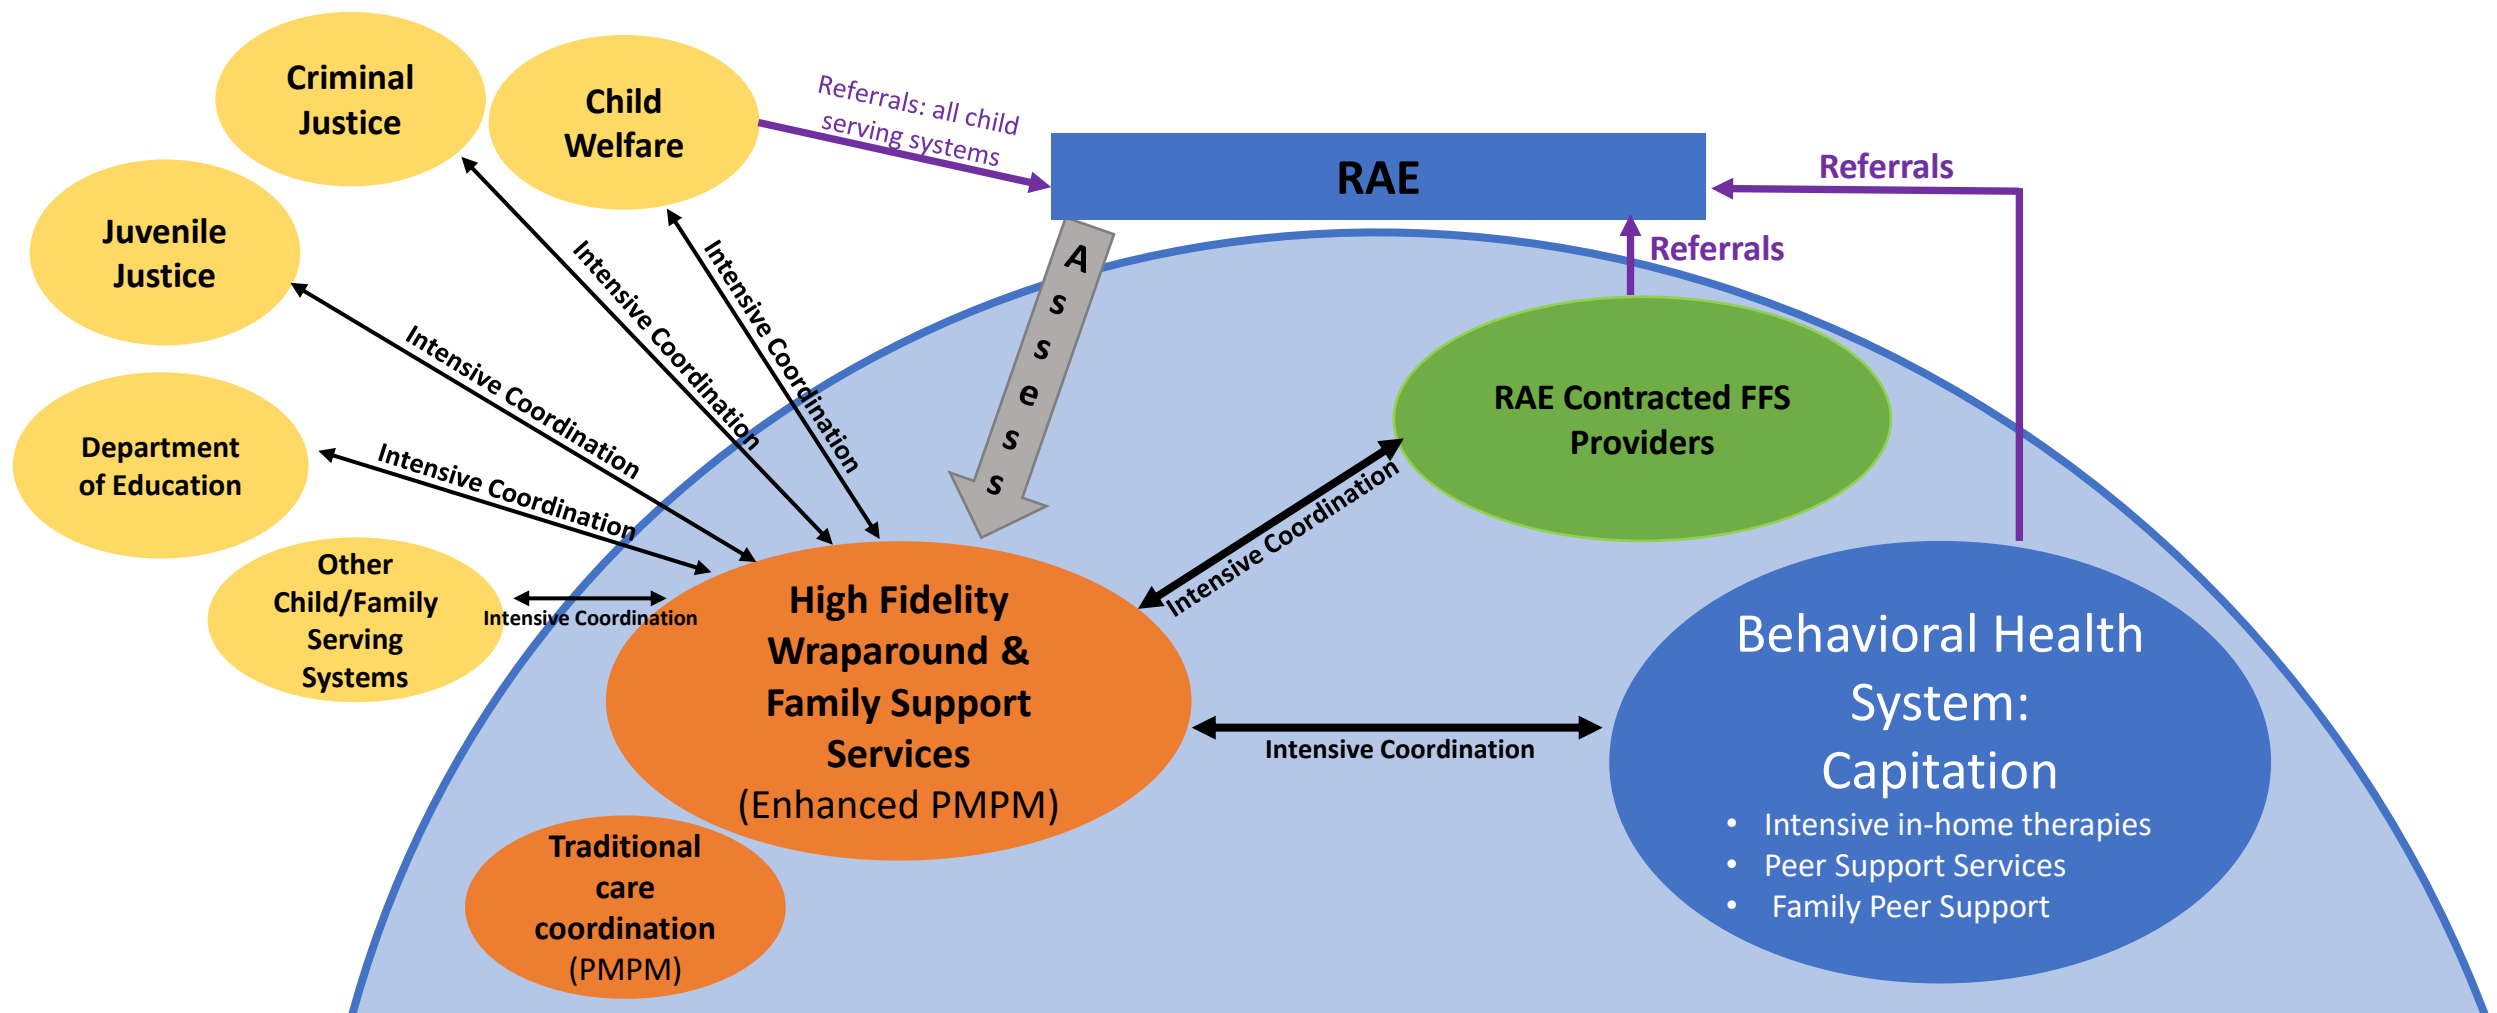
Criminal Justice

Child Welfare

Referrals: all child serving systems

RAE

Referrals

Juvenile Justice

Referrals

Assess

Intensive Coordination

Intensive Coordination

Intensive Coordination

Department of Education

Intensive Coordination

RAE Contracted FFS Providers

Other Child/Family Serving Systems

Intensive Coordination

Intensive Coordination

High Fidelity Wraparound & Family Support Services (Enhanced PMPM)

Intensive Coordination

Behavioral Health System: Capitation

- Intensive in-home therapies
- Peer Support Services
- Family Peer Support

Traditional care coordination (PMPM)